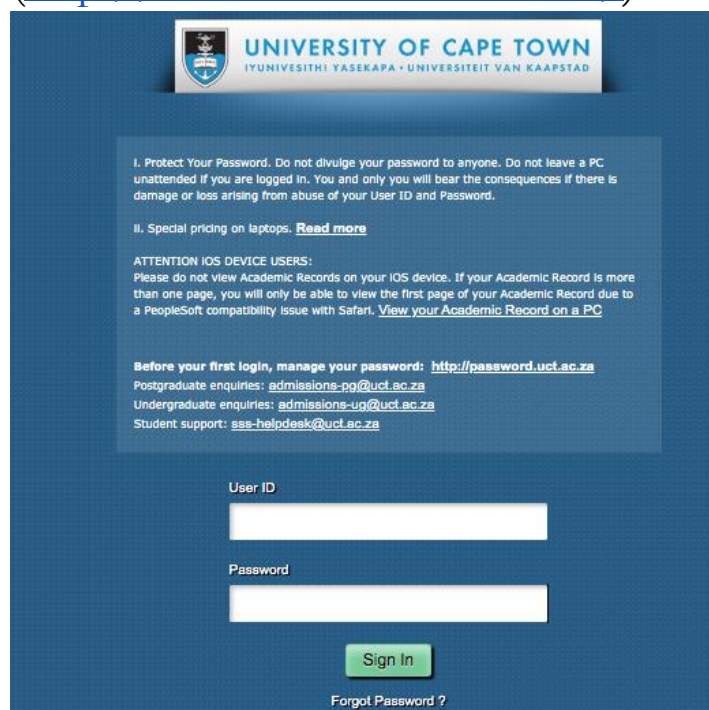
(

UNIVERSITY OF CAPE TOWN
IYUNIVESITHI YASEKAPA • UNIVERSITEIT VAN KAAPSTAD

I. Protect Your Password. Do not divulge your password to anyone. Do not leave a PC unattended if you are logged in. You and only you will bear the consequences if there is damage or loss arising from abuse of your User ID and Password.

II. Special pricing on laptops. Read more

ATTENTION IOS DEVICE USERS:
Please do not view Academic Records on your IOS device. If your Academic Record is more than one page, you will only be able to view the first page of your Academic Record due to a PeopleSoft compatibility issue with Safari. View your Academic Record on a PC

Before your first login, manage your password: http://password.uct.ac.za
Postgraduate enquiries: admissions-pg@uct.ac.za
Undergraduate enquiries: admissions-ug@uct.ac.za
Student support: sss-helpdesk@uct.ac.za

User ID

Password

Sign In

Forgot Password ?